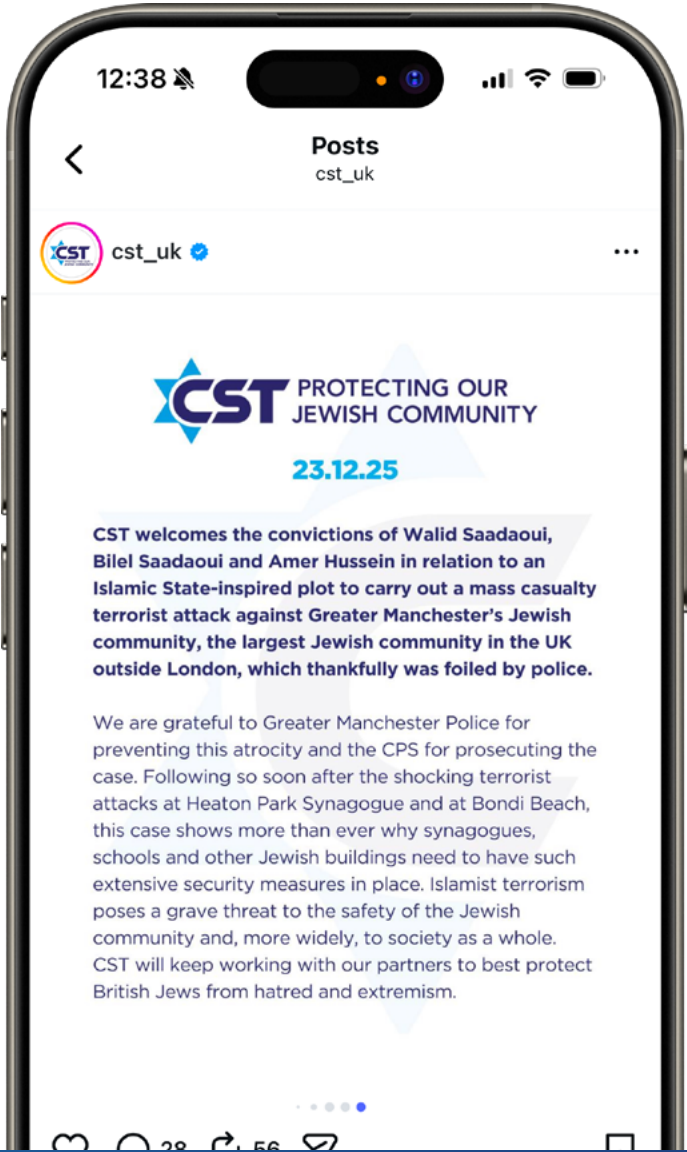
12:38

Posts
cst_uk

cst_uk

CST PROTECTING OUR JEWISH COMMUNITY

23.12.25

CST welcomes the convictions of Walid Saadaoui, Bilel Saadaoui and Amer Hussein in relation to an Islamic State-inspired plot to carry out a mass casualty terrorist attack against Greater Manchester's Jewish community, the largest Jewish community in the UK outside London, which thankfully was foiled by police.

We are grateful to Greater Manchester Police for preventing this atrocity and the CPS for prosecuting the case. Following so soon after the shocking terrorist attacks at Heaton Park Synagogue and at Bondi Beach, this case shows more than ever why synagogues, schools and other Jewish buildings need to have such extensive security measures in place. Islamist terrorism poses a grave threat to the safety of the Jewish community and, more widely, to society as a whole. CST will keep working with our partners to best protect British Jews from hatred and extremism.

28 56